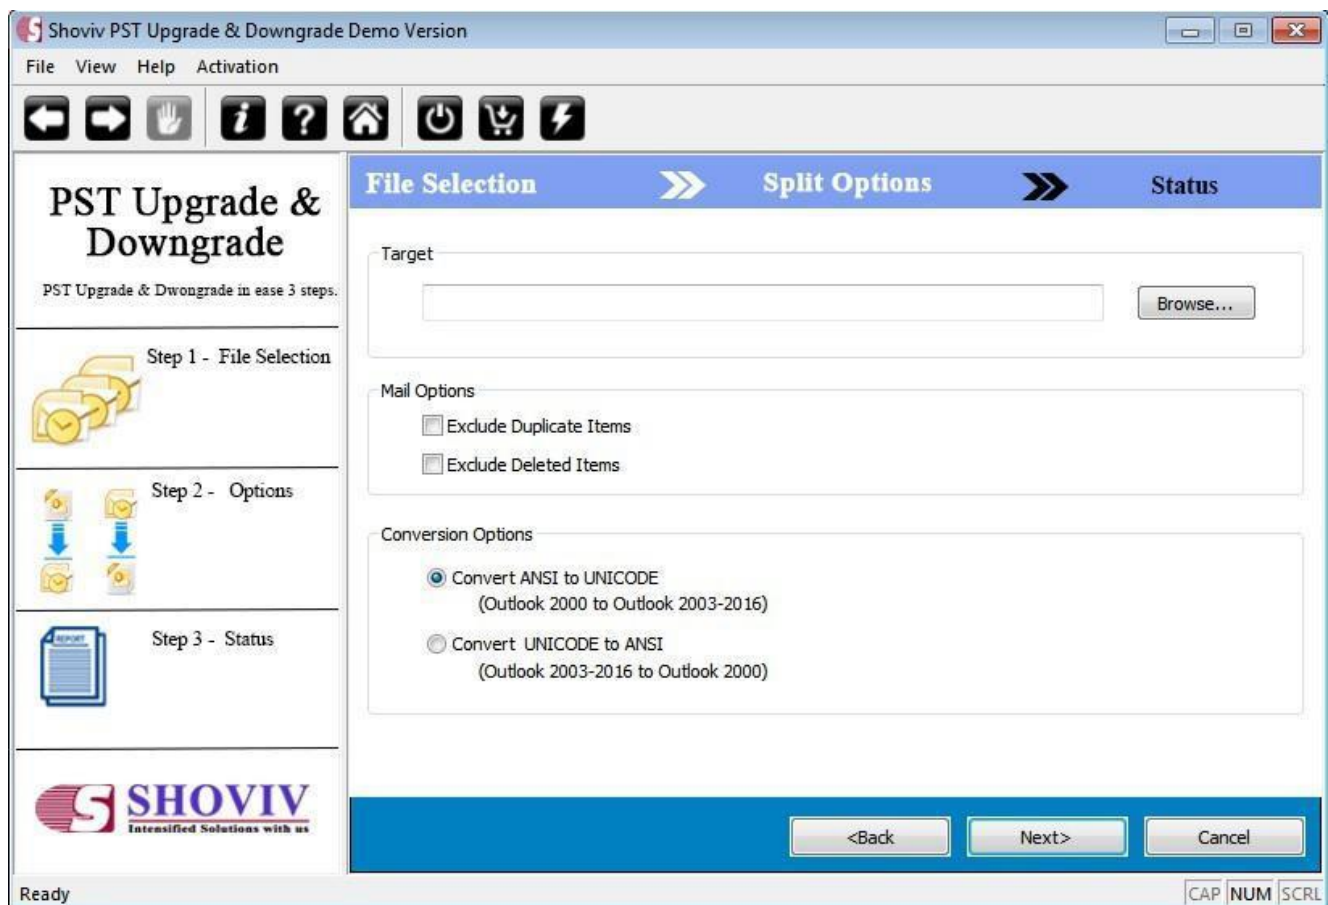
Shoviv PST Upgrade & Downgrade Demo Version

File View Help Activation

PST Upgrade & Downgrade

PST Upgrade & Dwongrade in ease 3 steps.

Step 1 - File Selection

Step 2 - Options

REPORT

Step 3 - Status

SHOVIV
Intensified Solutions with us

File Selection Split Options Status

Target

Browse...

Mail Options

Exclude Duplicate Items

Exclude Deleted Items

Conversion Options

Convert ANSI to UNICODE
(Outlook 2000 to Outlook 2003-2016)

Convert UNICODE to ANSI
(Outlook 2003-2016 to Outlook 2000)

<Back Next> Cancel

Ready

CAP NUM SCRL